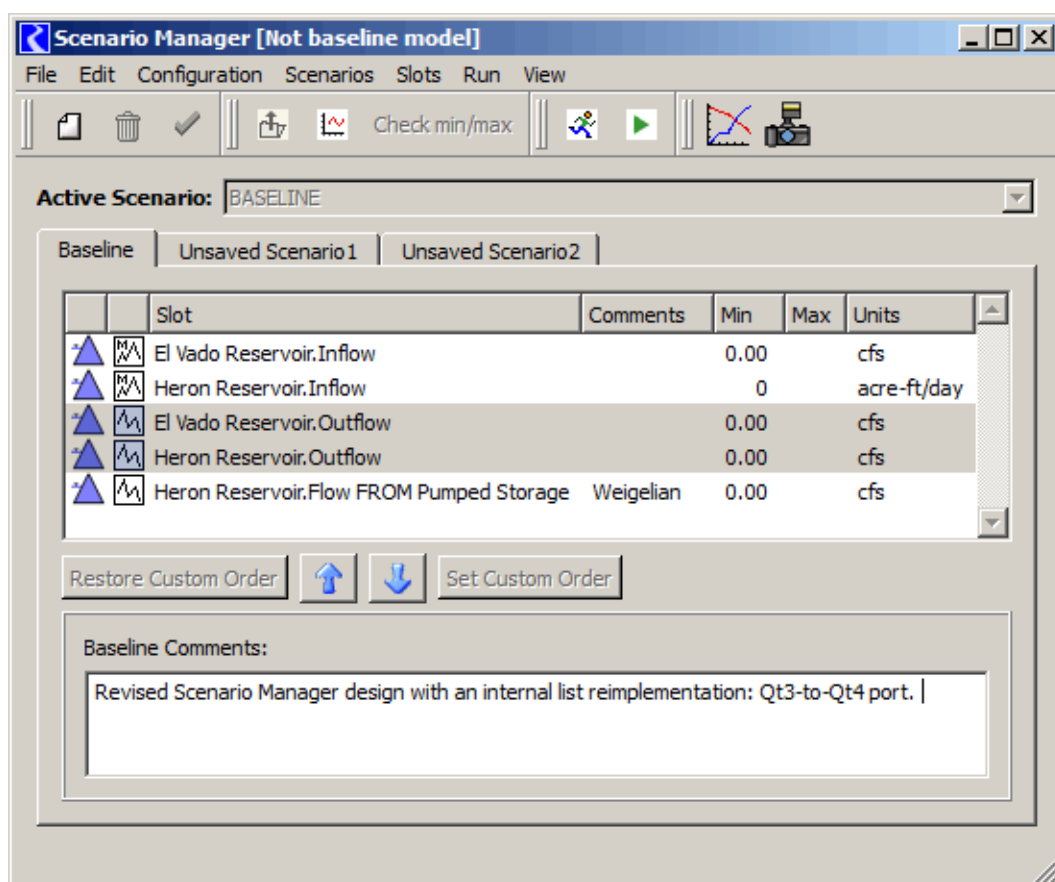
Scenario Manager [Not baseline model]

File Edit Configuration Scenarios Slots Run View

Check min/max

Active Scenario: BASELINE

Baseline | Unsaved Scenario1 | Unsaved Scenario2

| | | Slot | Comments | Min | Max | Units |
|---|---|---|---|---|---|---|
| | | El Vado Reservoir.Inflow | | 0.00 | | cfs |
| | | Heron Reservoir.Inflow | | 0 | | acre-ft/day |
| | | El Vado Reservoir.Outflow | | 0.00 | | cfs |
| | | Heron Reservoir.Outflow | | 0.00 | | cfs |
| | | Heron Reservoir.Flow FROM Pumped Storage | Weigelian | 0.00 | | cfs |

Restore Custom Order | Set Custom Order

Baseline Comments:

Revised Scenario Manager design with an internal list reimplementation: Qt3-to-Qt4 port.